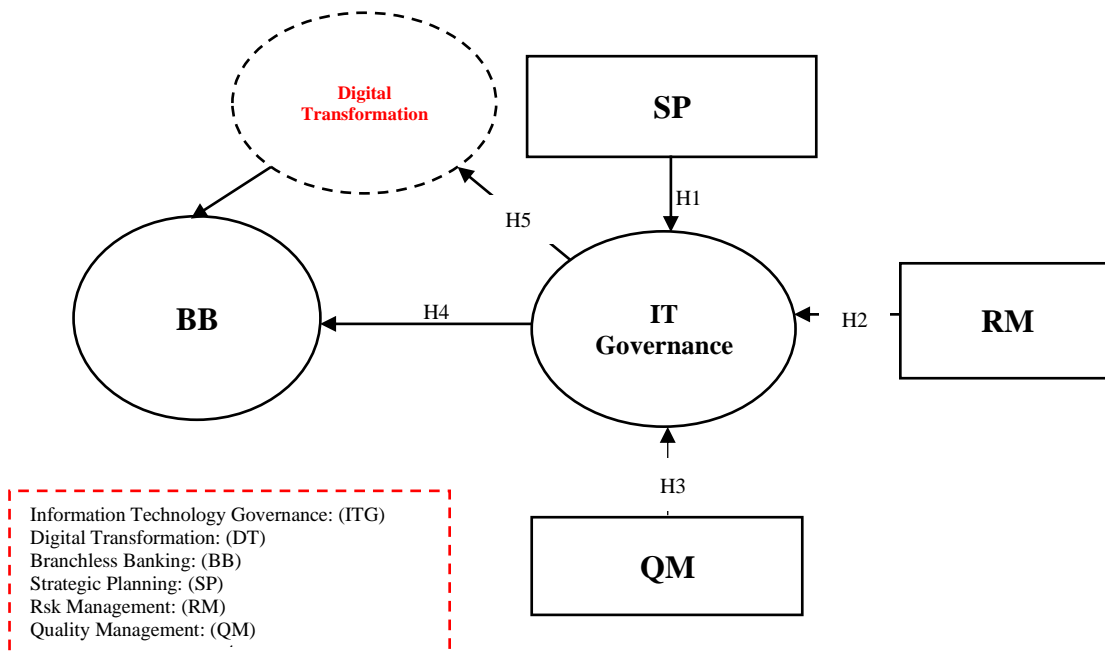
Digital Transformation

SP

H1

H5

BB

H4

IT Governance

H2

RM

H3

QM

Information Technology Governance: (ITG)
Digital Transformation: (DT)
Branchless Banking: (BB)
Strategic Planning: (SP)
Rsk Management: (RM)
Quality Management: (QM)